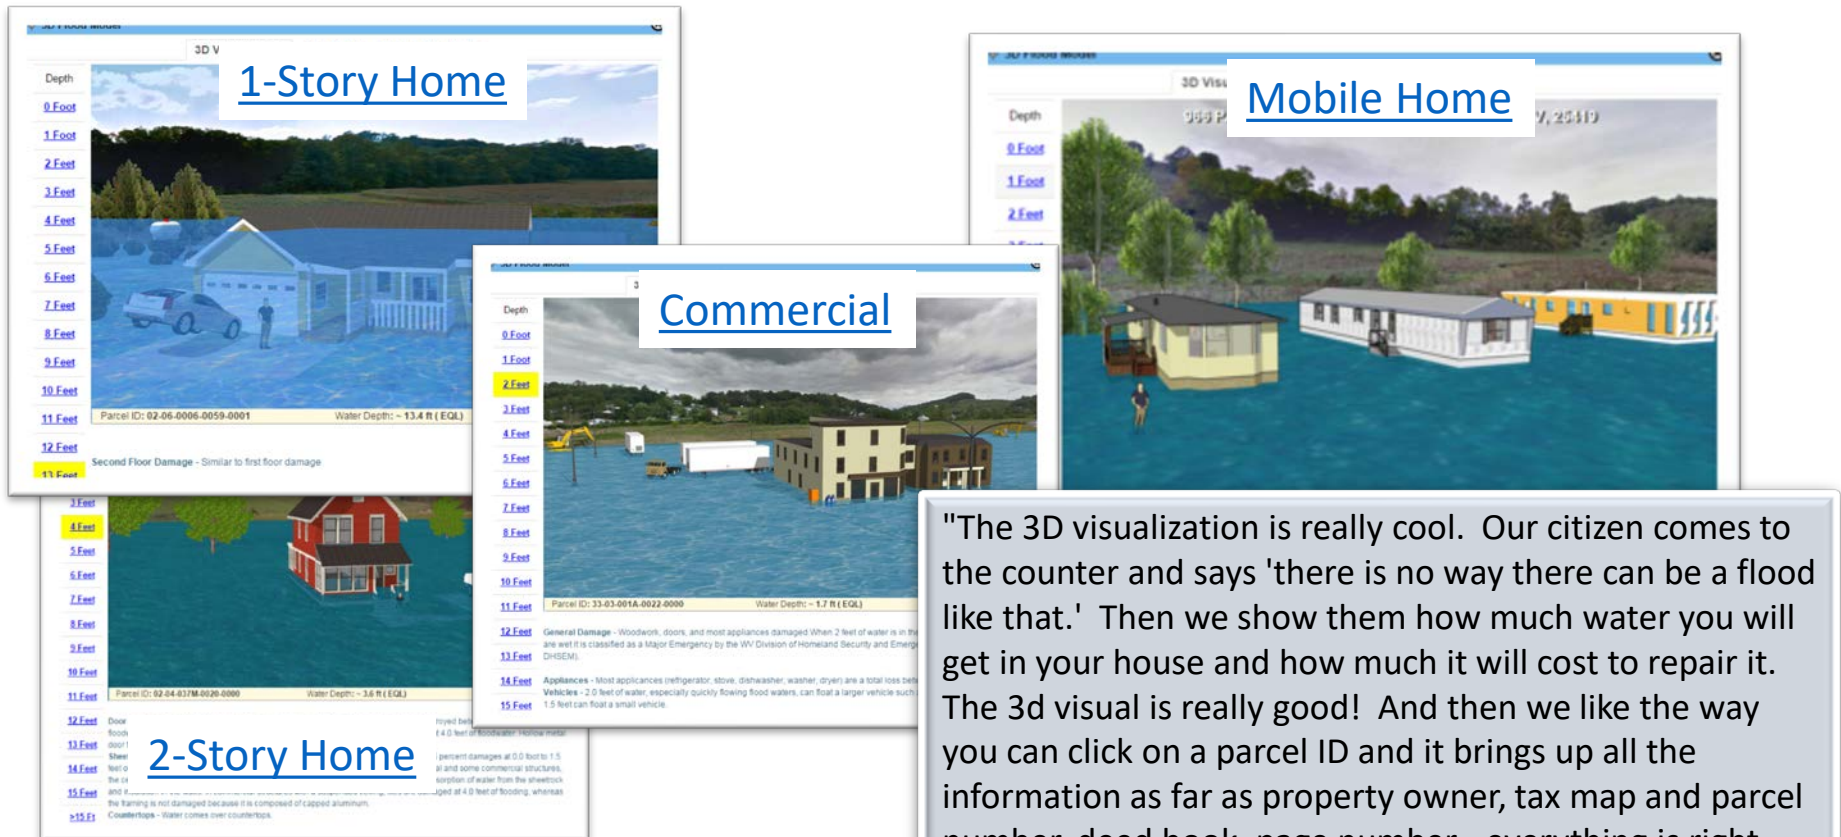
1-Story Home

Depth
0 Foot
1 Foot
2 Feet
3 Feet
4 Feet
5 Feet
6 Feet
7 Feet
8 Feet
9 Feet
10 Feet
11 Feet
12 Feet
13 Feet

Parcel ID: 02-06-0006-0059-0001
Water Depth: ~ 13.4 ft ( EQL)
Second Floor Damage - Similar to first floor damage

Mobile Home

Depth
0 Foot
1 Foot
2 Feet

Commercial

Depth
0 Foot
1 Foot
2 Feet
3 Feet
4 Feet
5 Feet
6 Feet
7 Feet
8 Feet
9 Feet
10 Feet
11 Feet
12 Feet
13 Feet
14 Feet
15 Feet

Parcel ID: 33-03-001A-0022-0000
Water Depth: ~ 1.7 ft ( EQL)
General Damage - Woodwork, doors, and most appliances damaged When 2 feet of water is in the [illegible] are wet it is classified as a Major Emergency by the WV Division of Homeland Security and Emerg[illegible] DHSEM).
Appliances - Most applicances (refrigerator, stove, dishwasher, washer, dryer) are a total loss bet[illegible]
Vehicles - 2.0 feet of water, especially quickly flowing flood waters, can float a larger vehicle such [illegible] 1.5 feet can float a small vehicle.

2-Story Home

3 Feet
4 Feet
5 Feet
6 Feet
7 Feet
8 Feet
9 Feet
10 Feet
11 Feet
12 Feet
13 Feet
14 Feet
15 Feet
>15 Ft

Parcel ID: 02-04-037M-0020-0000
Water Depth: ~ 3.6 ft ( EQL)
the framing is not damaged because it is composed of capped aluminum.
Countertops - Water comes over countertops.

"The 3D visualization is really cool. Our citizen comes to the counter and says 'there is no way there can be a flood like that.' Then we show them how much water you will get in your house and how much it will cost to repair it. The 3d visual is really good! And then we like the way you can click on a parcel ID and it brings up all the information as far as property owner, tax map and parcel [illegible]